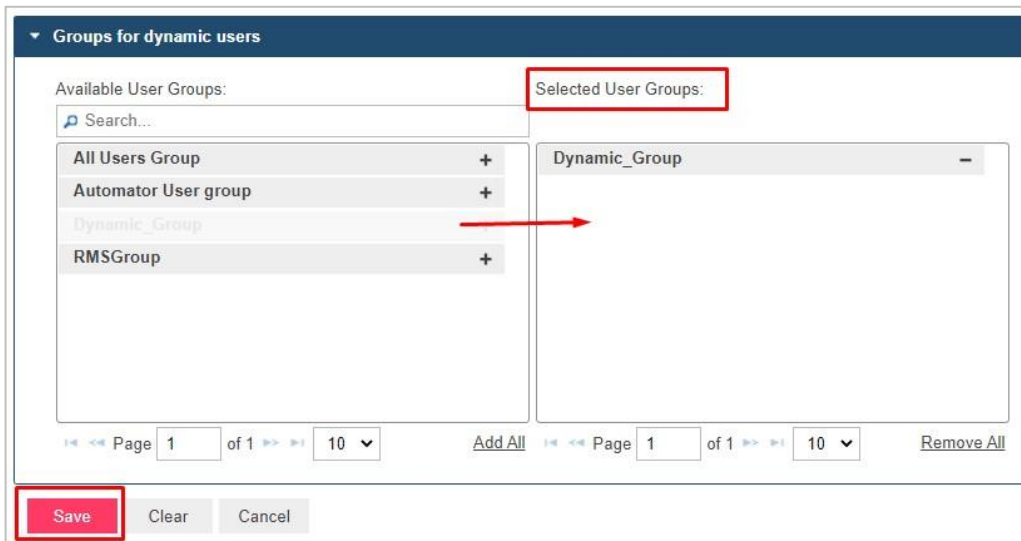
Groups for dynamic users

Available User Groups:

Search...

All Users Group +
Automator User group +
Dynamic_Group
RMSGroup +

Page 1 of 1 10

Add All

Selected User Groups:

Dynamic_Group −

Page 1 of 1 10

Remove All

Save Clear Cancel